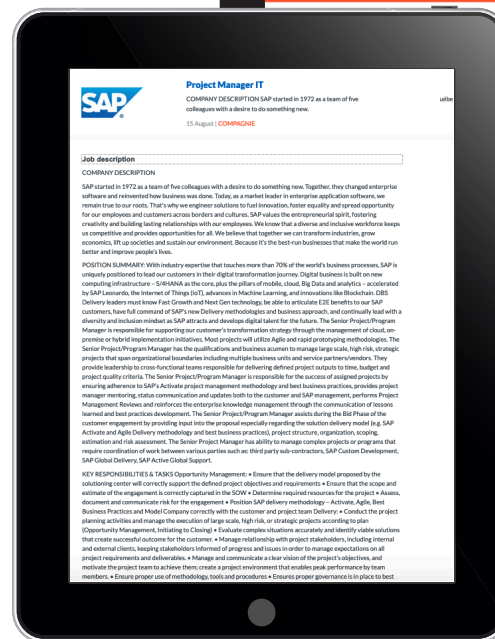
SAP

Project Manager IT

COMPANY DESCRIPTION SAP started in 1972 as a team of five colleagues with a desire to do something new.

15 August | COMPAGNIE

uète

Job description

COMPANY DESCRIPTION

SAP started in 1972 as a team of five colleagues with a desire to do something new. Together, they changed enterprise software and reinvented how business was done. Today, as a market leader in enterprise application software, we remain true to our roots. That's why we engineer solutions to fuel innovation, foster equality and spread opportunity for our employees and customers across borders and cultures. SAP values the entrepreneurial spirit, fostering creativity and building lasting relationships with our employees. We know that a diverse and inclusive workforce keeps us competitive and provides opportunities for all. We believe that together we can transform industries, grow economics, lift up societies and sustain our environment. Because it's the best-run businesses that make the world run better and improve people's lives.

POSITION SUMMARY: With industry expertise that touches more than 70% of the world's business processes, SAP is uniquely positioned to lead our customers in their digital transformation journey. Digital business is built on new computing infrastructure – S/4HANA as the core, plus the pillars of mobile, cloud, Big Data and analytics – accelerated by SAP Leonardo, the Internet of Things (IoT), advances in Machine Learning, and innovations like Blockchain. DBS Delivery leaders must know Fast Growth and Next Gen technology, be able to articulate E2E benefits to our SAP customers, have full command of SAP's new Delivery methodologies and business approach, and continually lead with a diversity and inclusion mindset as SAP attracts and develops digital talent for the future. The Senior Project/Program Manager is responsible for supporting our customer's transformation strategy through the management of cloud, on-premise or hybrid implementation initiatives. Most projects will utilize Agile and rapid prototyping methodologies. The Senior Project/Program Manager has the qualifications and business acumen to manage large scale, high risk, strategic projects that span organizational boundaries including multiple business units and service partners/vendors. They provide leadership to cross-functional teams responsible for delivering defined project outputs to time, budget and project quality criteria. The Senior Project/Program Manager is responsible for the success of assigned projects by ensuring adherence to SAP's Activate project management methodology and best business practices, provides project manager mentoring, status communication and updates both to the customer and SAP management, performs Project Management Reviews and reinforces the enterprise knowledge management through the communication of lessons learned and best practices development. The Senior Project/Program Manager assists during the Bid Phase of the customer engagement by providing input into the proposal especially regarding the solution delivery model (e.g. SAP Activate and Agile Delivery methodology and best business practices), project structure, organization, scoping, estimation and risk assessment. The Senior Project Manager has ability to manage complex projects or programs that require coordination of work between various parties such as: third party sub-contractors, SAP Custom Development, SAP Global Delivery, SAP Active Global Support.

KEY RESPONSIBILITIES & TASKS Opportunity Management: • Ensure that the delivery model proposed by the solutioning center will correctly support the defined project objectives and requirements • Ensure that the scope and estimate of the engagement is correctly captured in the SOW • Determine required resources for the project • Assess, document and communicate risk for the engagement • Position SAP delivery methodology – Activate, Agile, Best Business Practices and Model Company correctly with the customer and project team Delivery: • Conduct the project planning activities and manage the execution of large scale, high risk, or strategic projects according to plan (Opportunity Management, Initiating to Closing) • Evaluate complex situations accurately and identify viable solutions that create successful outcome for the customer. • Manage relationship with project stakeholders, including internal and external clients, keeping stakeholders informed of progress and issues in order to manage expectations on all project requirements and deliverables. • Manage and communicate a clear vision of the project's objectives, and motivate the project team to achieve them; create a project environment that enables peak performance by team members. • Ensure proper use of methodology, tools and procedures • Ensures proper governance is in place to best